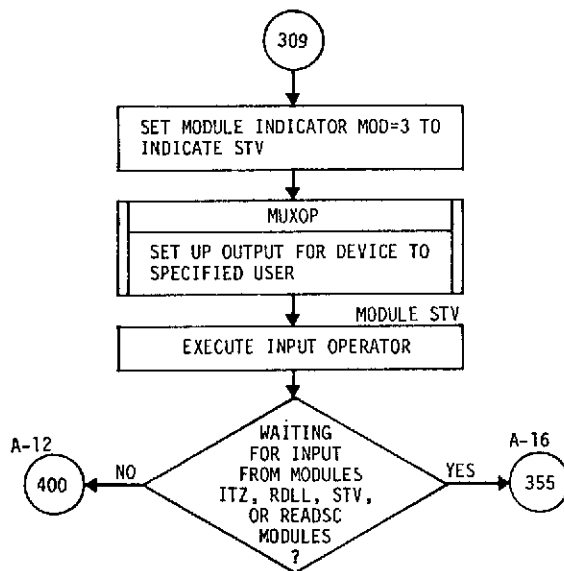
309

SET MODULE INDICATOR MOD=3 TO INDICATE STV

MUXOP

SET UP OUTPUT FOR DEVICE TO SPECIFIED USER

MODULE STV

EXECUTE INPUT OPERATOR

WAITING FOR INPUT FROM MODULES ITZ, RDLL, STV, OR READSC MODULES ?

NO

A-12

400

YES

A-16

355